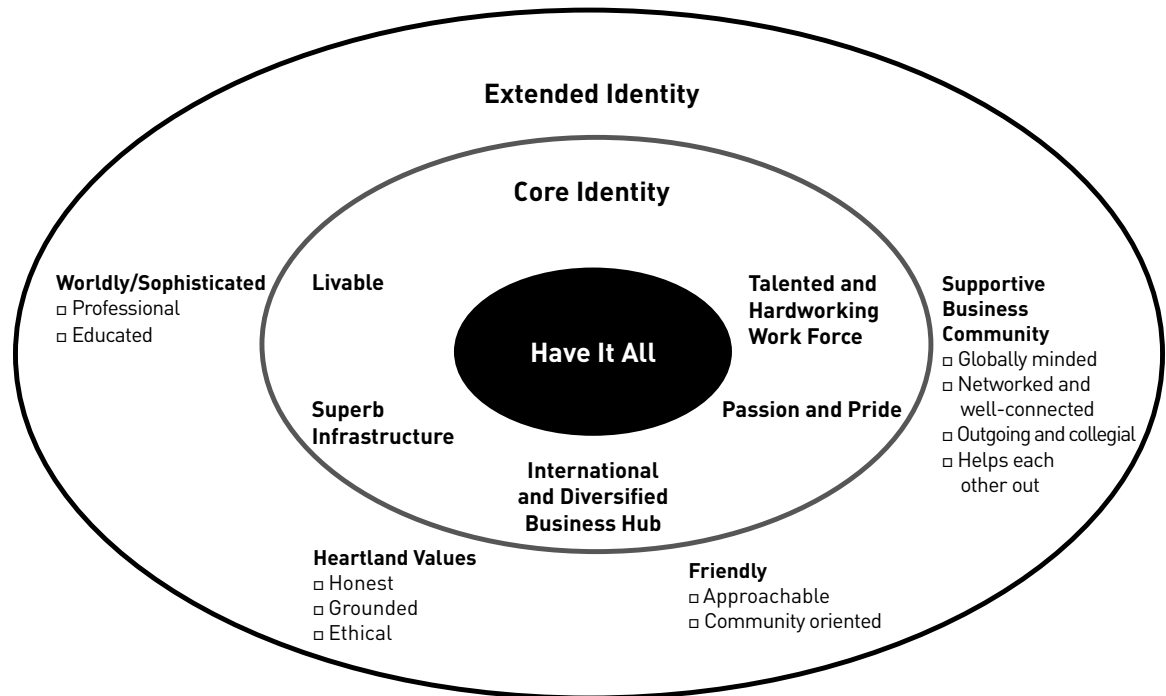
Extended Identity

Core Identity

Worldly/Sophisticated
□ Professional
□ Educated

Livable

Talented and Hardworking Work Force

Supportive Business Community
□ Globally minded
□ Networked and well-connected
□ Outgoing and collegial
□ Helps each other out

Have It All

Superb Infrastructure

Passion and Pride

International and Diversified Business Hub

Heartland Values
□ Honest
□ Grounded
□ Ethical

Friendly
□ Approachable
□ Community oriented